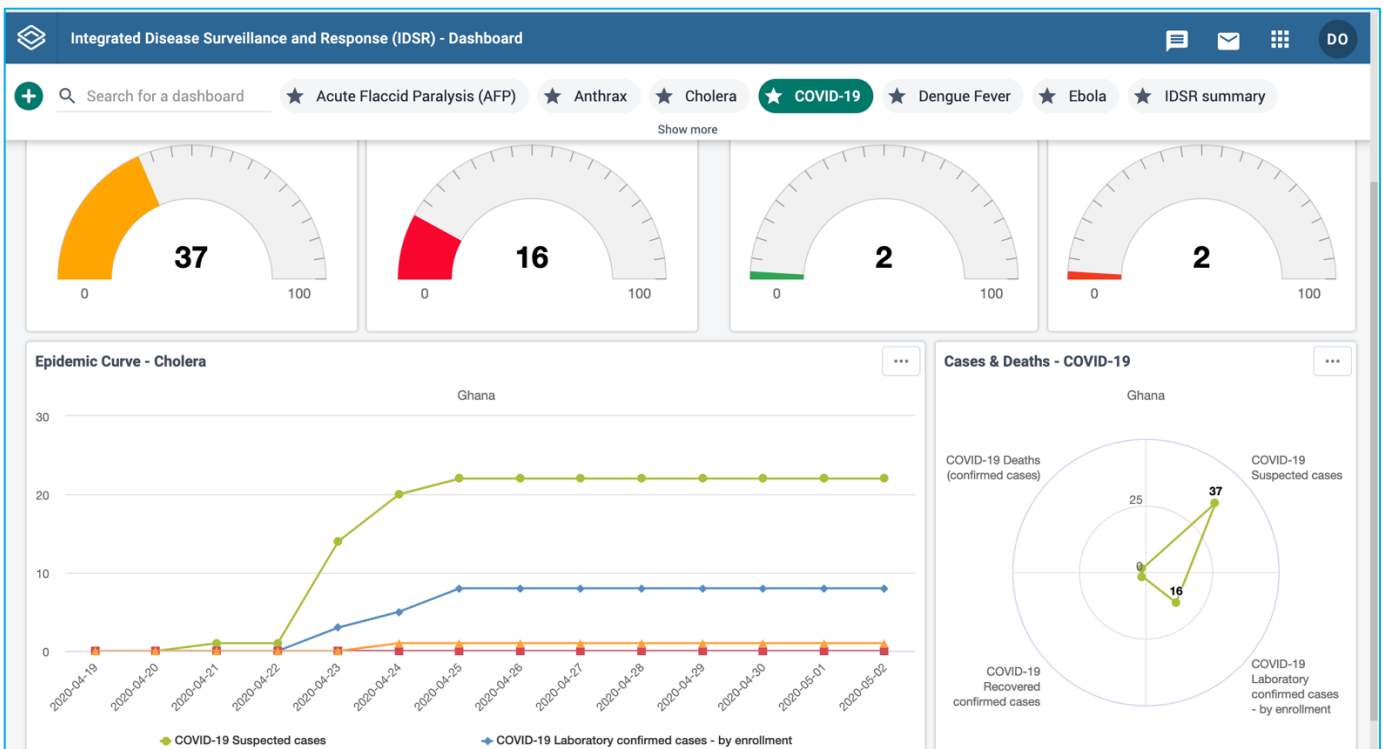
Integrated Disease Surveillance and Response (IDSR) - Dashboard

DO

Search for a dashboard

Acute Flaccid Paralysis (AFP)

Anthrax

Cholera

COVID-19

Dengue Fever

Ebola

IDSR summary

Show more

37

0

100

16

0

100

2

0

100

2

0

100

Epidemic Curve - Cholera

...

Ghana

30

20

10

0

2020-04-19

2020-04-20

2020-04-21

2020-04-22

2020-04-23

2020-04-24

2020-04-25

2020-04-26

2020-04-27

2020-04-28

2020-04-29

2020-04-30

2020-05-01

2020-05-02

COVID-19 Suspected cases

COVID-19 Laboratory confirmed cases - by enrollment

Cases & Deaths - COVID-19

...

Ghana

COVID-19 Deaths (confirmed cases)

COVID-19 Suspected cases

25

37

0

16

COVID-19 Recovered confirmed cases

COVID-19 Laboratory confirmed cases - by enrollment